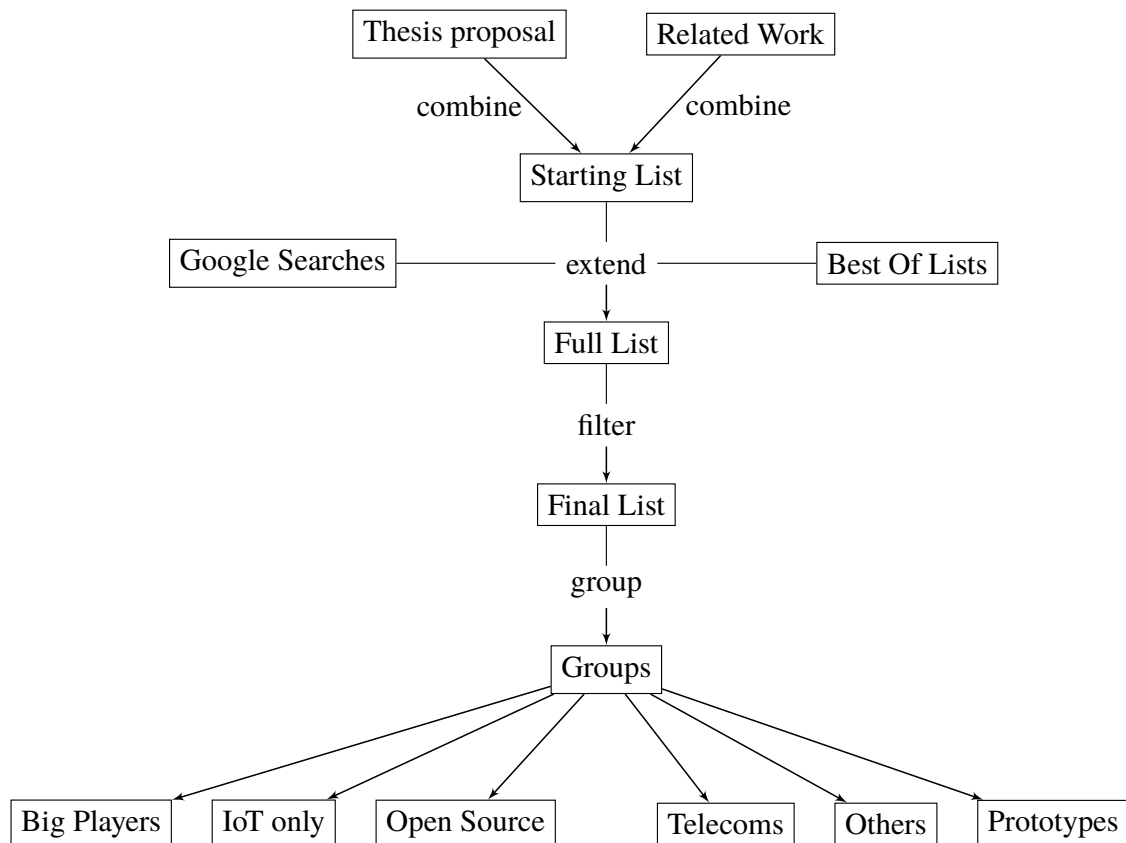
Thesis proposal

Related Work

combine

combine

Starting List

Google Searches

extend

Best Of Lists

Full List

filter

Final List

group

Groups

Big Players

IoT only

Open Source

Telecoms

Others

Prototypes